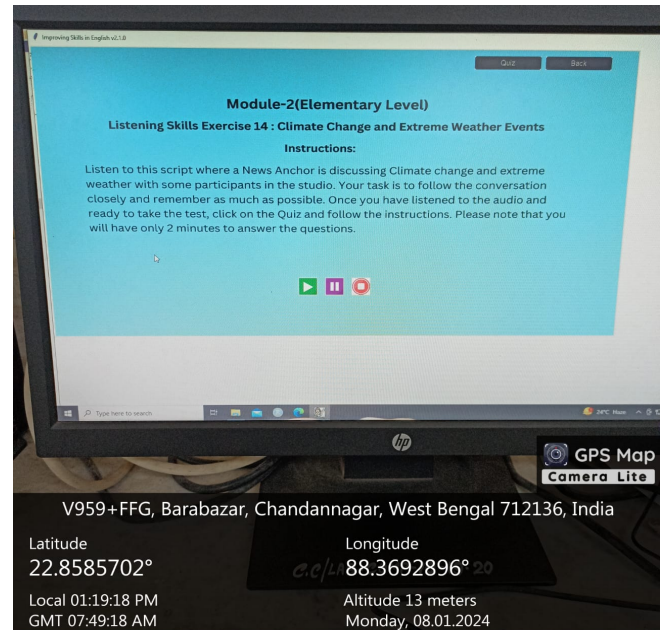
Improving Skills in English v2.1.0

Quiz Back

Module-2(Elementary Level)

Listening Skills Exercise 14 : Climate Change and Extreme Weather Events

Instructions:

Listen to this script where a News Anchor is discussing Climate change and extreme weather with some participants in the studio. Your task is to follow the conversation closely and remember as much as possible. Once you have listened to the audio and ready to take the test, click on the Quiz and follow the instructions. Please note that you will have only 2 minutes to answer the questions.

Type here to search

24°C Haze

hp

GPS Map Camera Lite

V959+FFG, Barabazar, Chandannagar, West Bengal 712136, India

Latitude
22.8585702°

Longitude
88.3692896°

Local 01:19:18 PM
GMT 07:49:18 AM

Altitude 13 meters
Monday, 08.01.2024